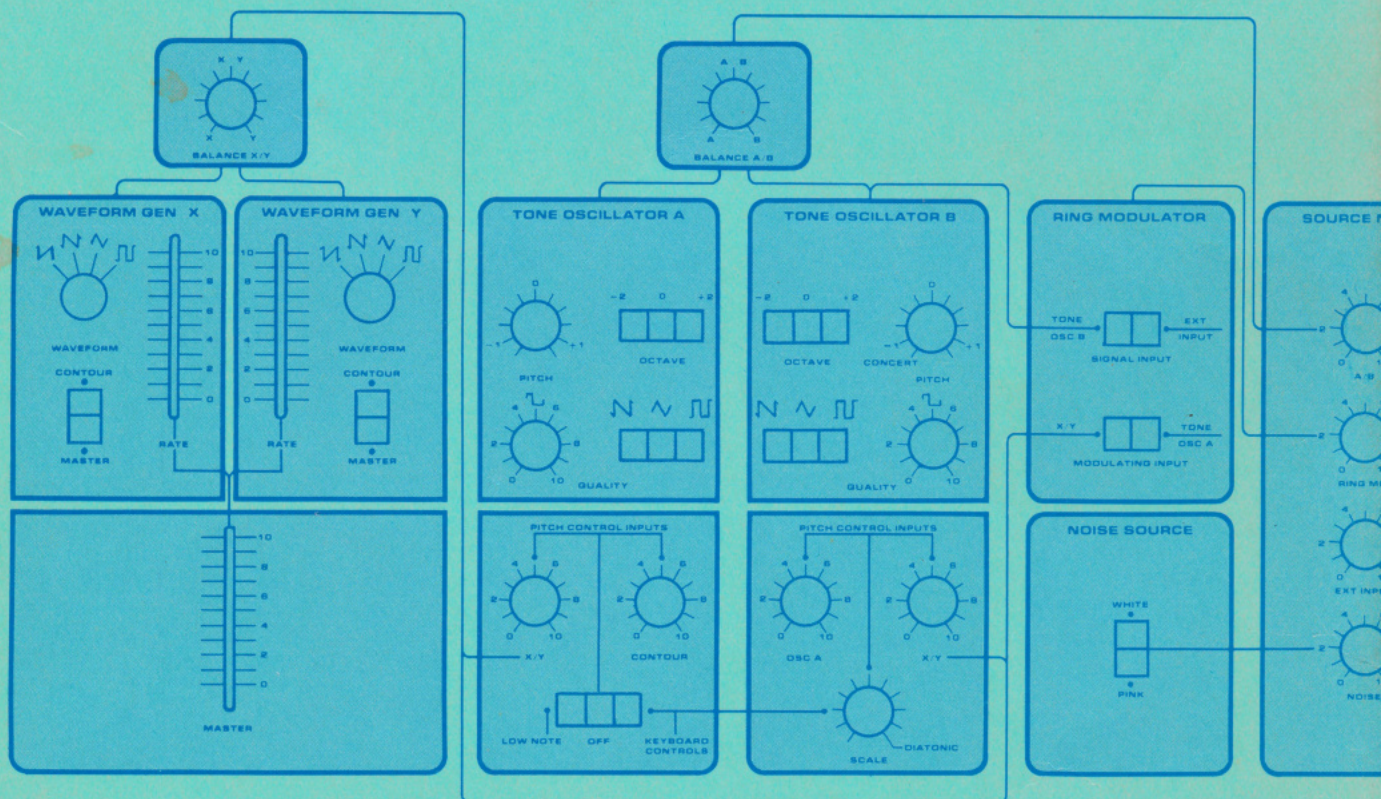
X Y
X Y
BALANCE X/Y

A B
A B
BALANCE A/B

WAVEFORM GEN X
WAVEFORM
CONTOUR
MASTER
10
8
6
4
2
0
RATE

WAVEFORM GEN Y
10
8
6
4
2
0
RATE
WAVEFORM
CONTOUR
MASTER

10
8
6
4
2
0
MASTER

TONE OSCILLATOR A
0
−1
+1
PITCH
−2 0 +2
OCTAVE
4 6
2 8
0 10
QUALITY

PITCH CONTROL INPUTS
4 6
2 8
0 10
X/Y
4 6
2 8
0 10
CONTOUR
LOW NOTE
OFF
KEYBOARD CONTROLS

TONE OSCILLATOR B
−2 0 +2
OCTAVE
CONCERT
0
−1
+1
PITCH
4 6
2 8
QUALITY 0 10

PITCH CONTROL INPUTS
4 6
2 8
0 10
OSC A
4 6
2 8
0 10
X/Y
SCALE
DIATONIC

RING MODULATOR
TONE
OSC B
EXT
INPUT
SIGNAL INPUT
X/Y
TONE
OSC A
MODULATING INPUT

NOISE SOURCE
WHITE
PINK

SOURCE M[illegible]
4
2
0
A/B
4
2
0
RING M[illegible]
4
2
0
EXT INP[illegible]
4
2
0
NOISE